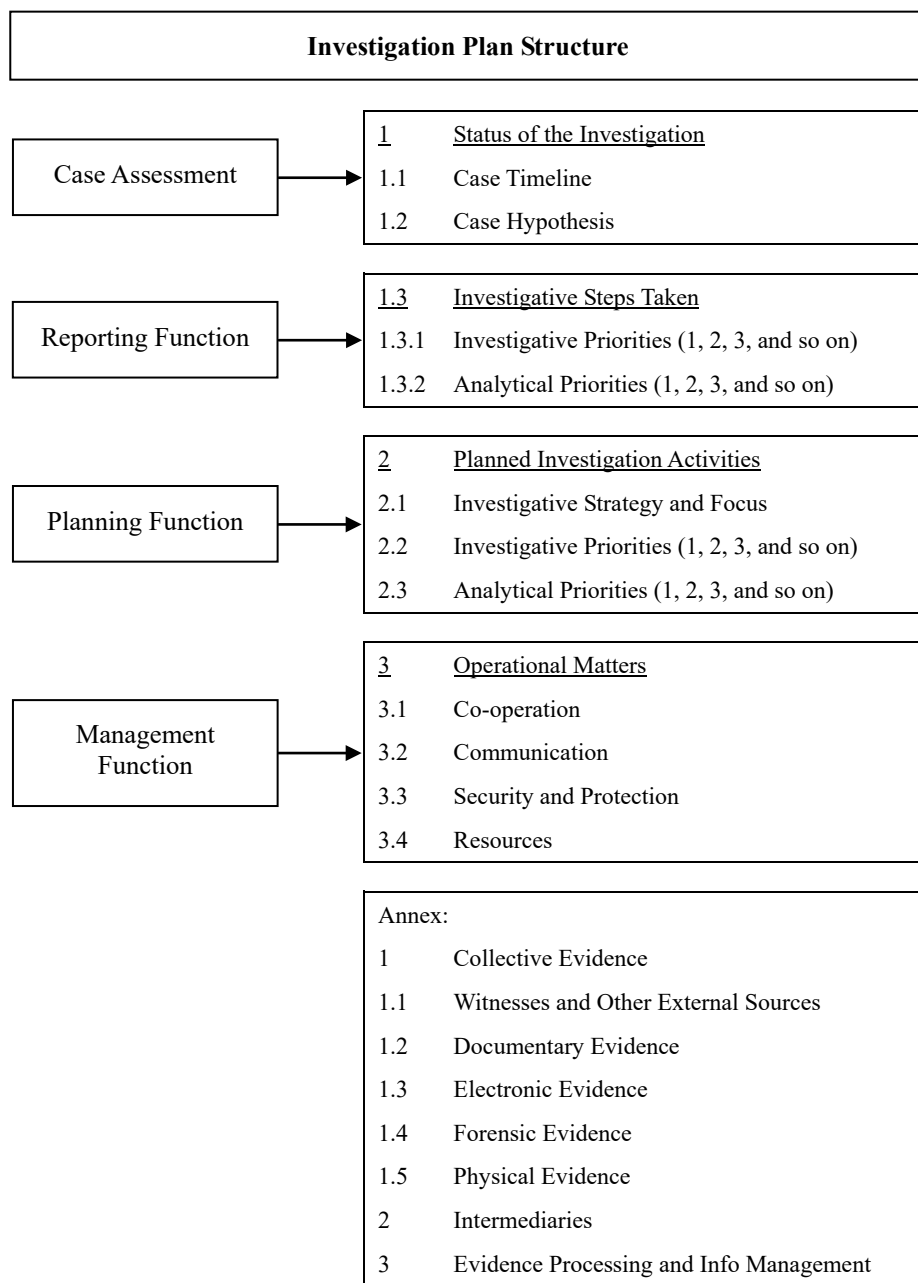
Investigation Plan Structure

Case Assessment

1 Status of the Investigation
1.1 Case Timeline
1.2 Case Hypothesis

Reporting Function

1.3 Investigative Steps Taken
1.3.1 Investigative Priorities (1, 2, 3, and so on)
1.3.2 Analytical Priorities (1, 2, 3, and so on)

Planning Function

2 Planned Investigation Activities
2.1 Investigative Strategy and Focus
2.2 Investigative Priorities (1, 2, 3, and so on)
2.3 Analytical Priorities (1, 2, 3, and so on)

Management Function

3 Operational Matters
3.1 Co-operation
3.2 Communication
3.3 Security and Protection
3.4 Resources

Annex:
1 Collective Evidence
1.1 Witnesses and Other External Sources
1.2 Documentary Evidence
1.3 Electronic Evidence
1.4 Forensic Evidence
1.5 Physical Evidence
2 Intermediaries
3 Evidence Processing and Info Management